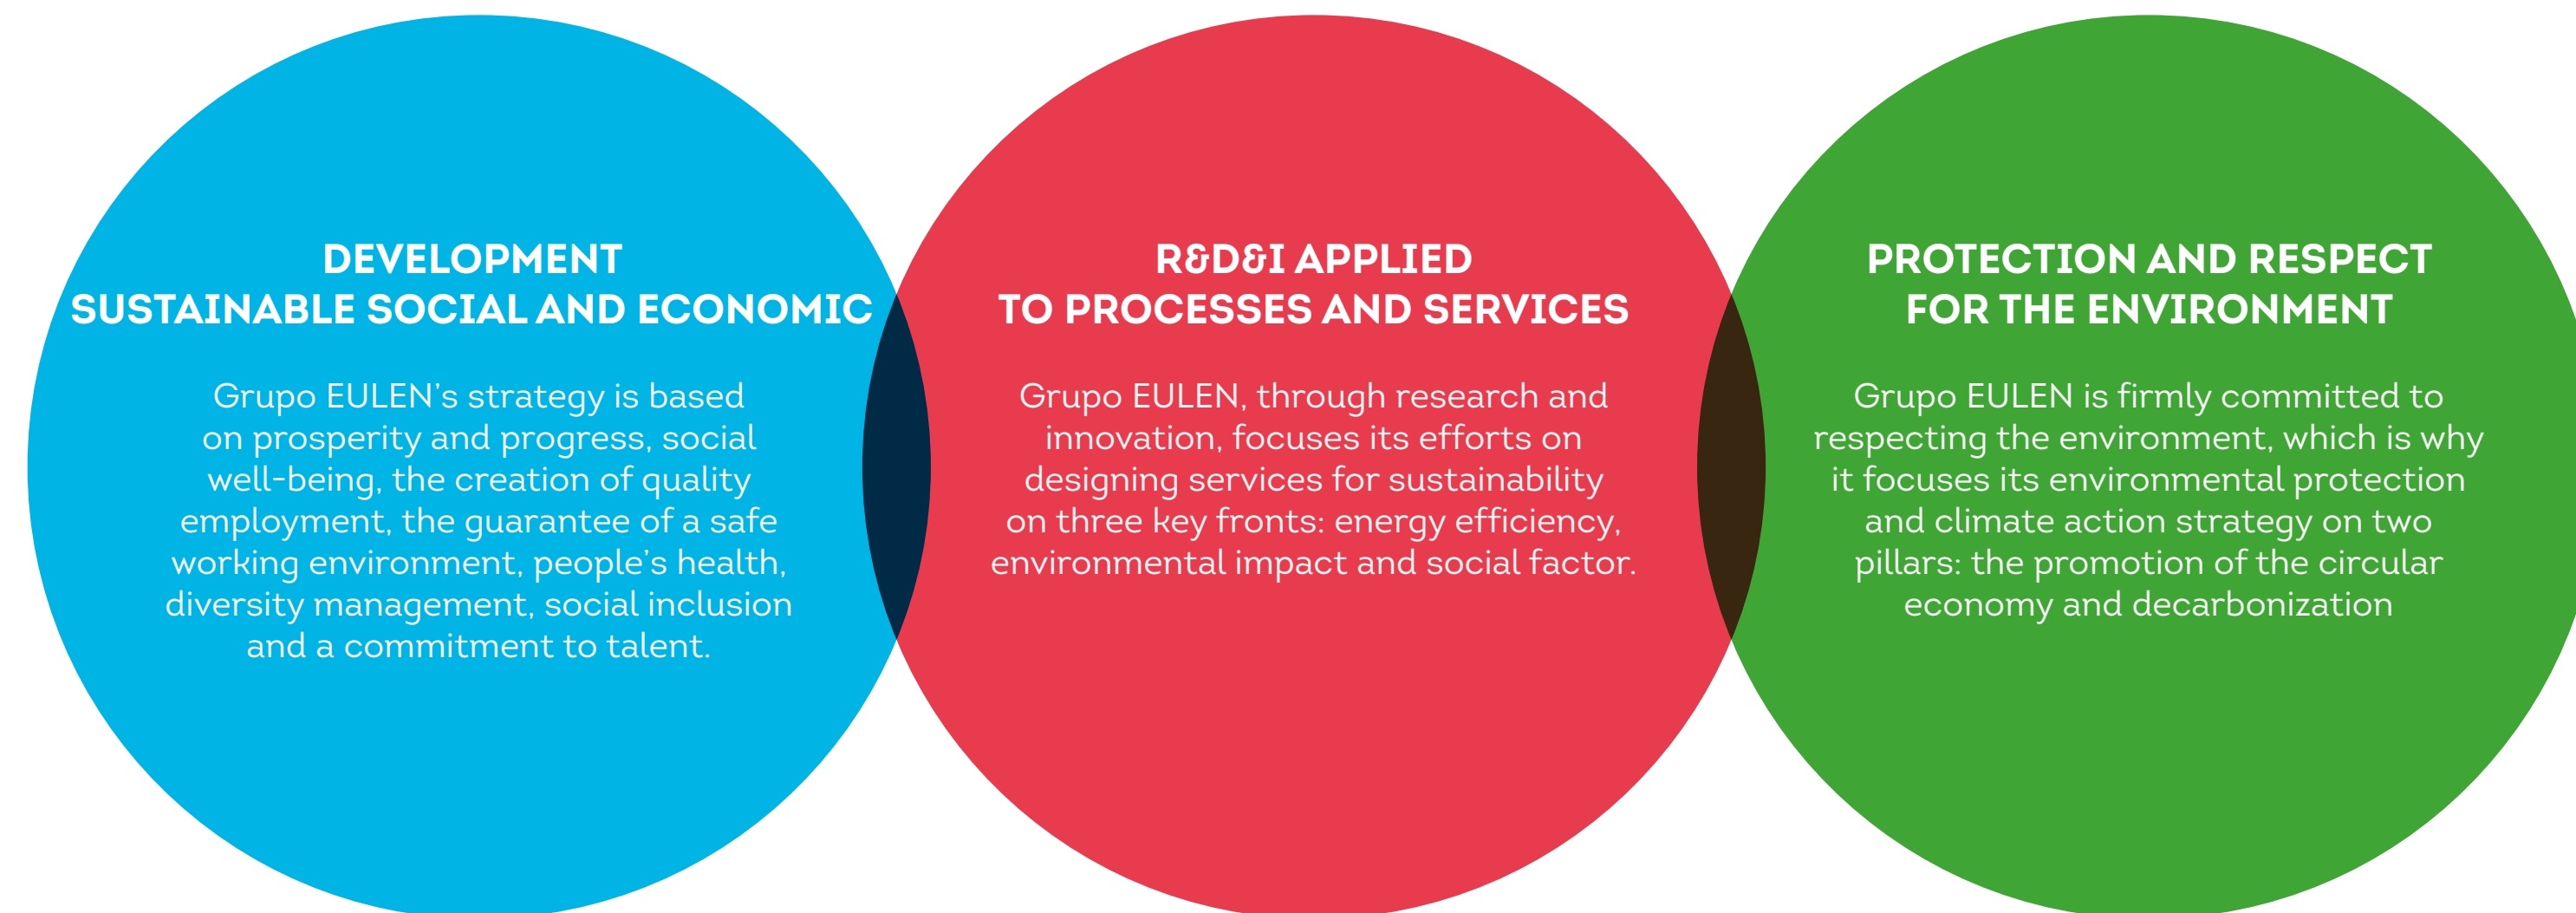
DEVELOPMENT
SUSTAINABLE SOCIAL AND ECONOMIC

Grupo EULEN's strategy is based on prosperity and progress, social well-being, the creation of quality employment, the guarantee of a safe working environment, people's health, diversity management, social inclusion and a commitment to talent.

R&D&I APPLIED
TO PROCESSES AND SERVICES

Grupo EULEN, through research and innovation, focuses its efforts on designing services for sustainability on three key fronts: energy efficiency, environmental impact and social factor.

PROTECTION AND RESPECT
FOR THE ENVIRONMENT

Grupo EULEN is firmly committed to respecting the environment, which is why it focuses its environmental protection and climate action strategy on two pillars: the promotion of the circular economy and decarbonization